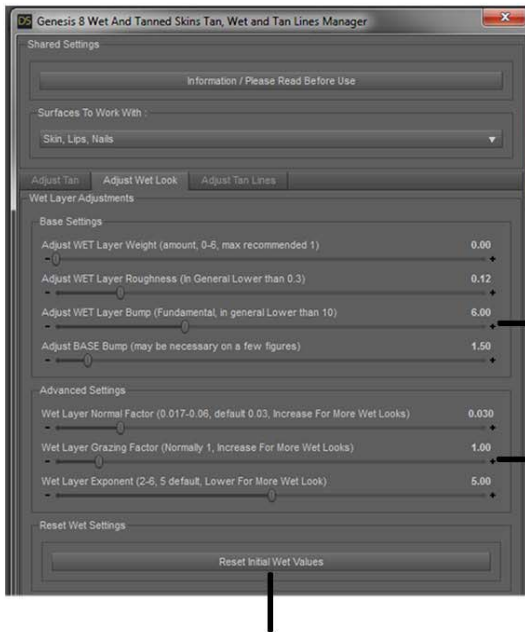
DS Genesis 8 Wet And Tanned Skins Tan, Wet and Tan Lines Manager

Shared Settings

Information / Please Read Before Use

Surfaces To Work With :

Skin, Lips, Nails

Adjust Tan | Adjust Wet Look | Adjust Tan Lines

Wet Layer Adjustments

Base Settings

Adjust WET Layer Weight (amount, 0-6, max recommended 1) 0.00

Adjust WET Layer Roughness (In General Lower than 0.3) 0.12

Adjust WET Layer Bump (Fundamental, in general Lower than 10) 6.00

Adjust BASE Bump (may be necessary on a few figures) 1.50

Advanced Settings

Wet Layer Normal Factor (0.017-0.06, default 0.03, Increase For More Wet Looks) 0.030

Wet Layer Grazing Factor (Normally 1, Increase For More Wet Looks) 1.00

Wet Layer Exponent (2-6, 5 default, Lower For More Wet Look) 5.00

Reset Wet Settings

Reset Initial Wet Values